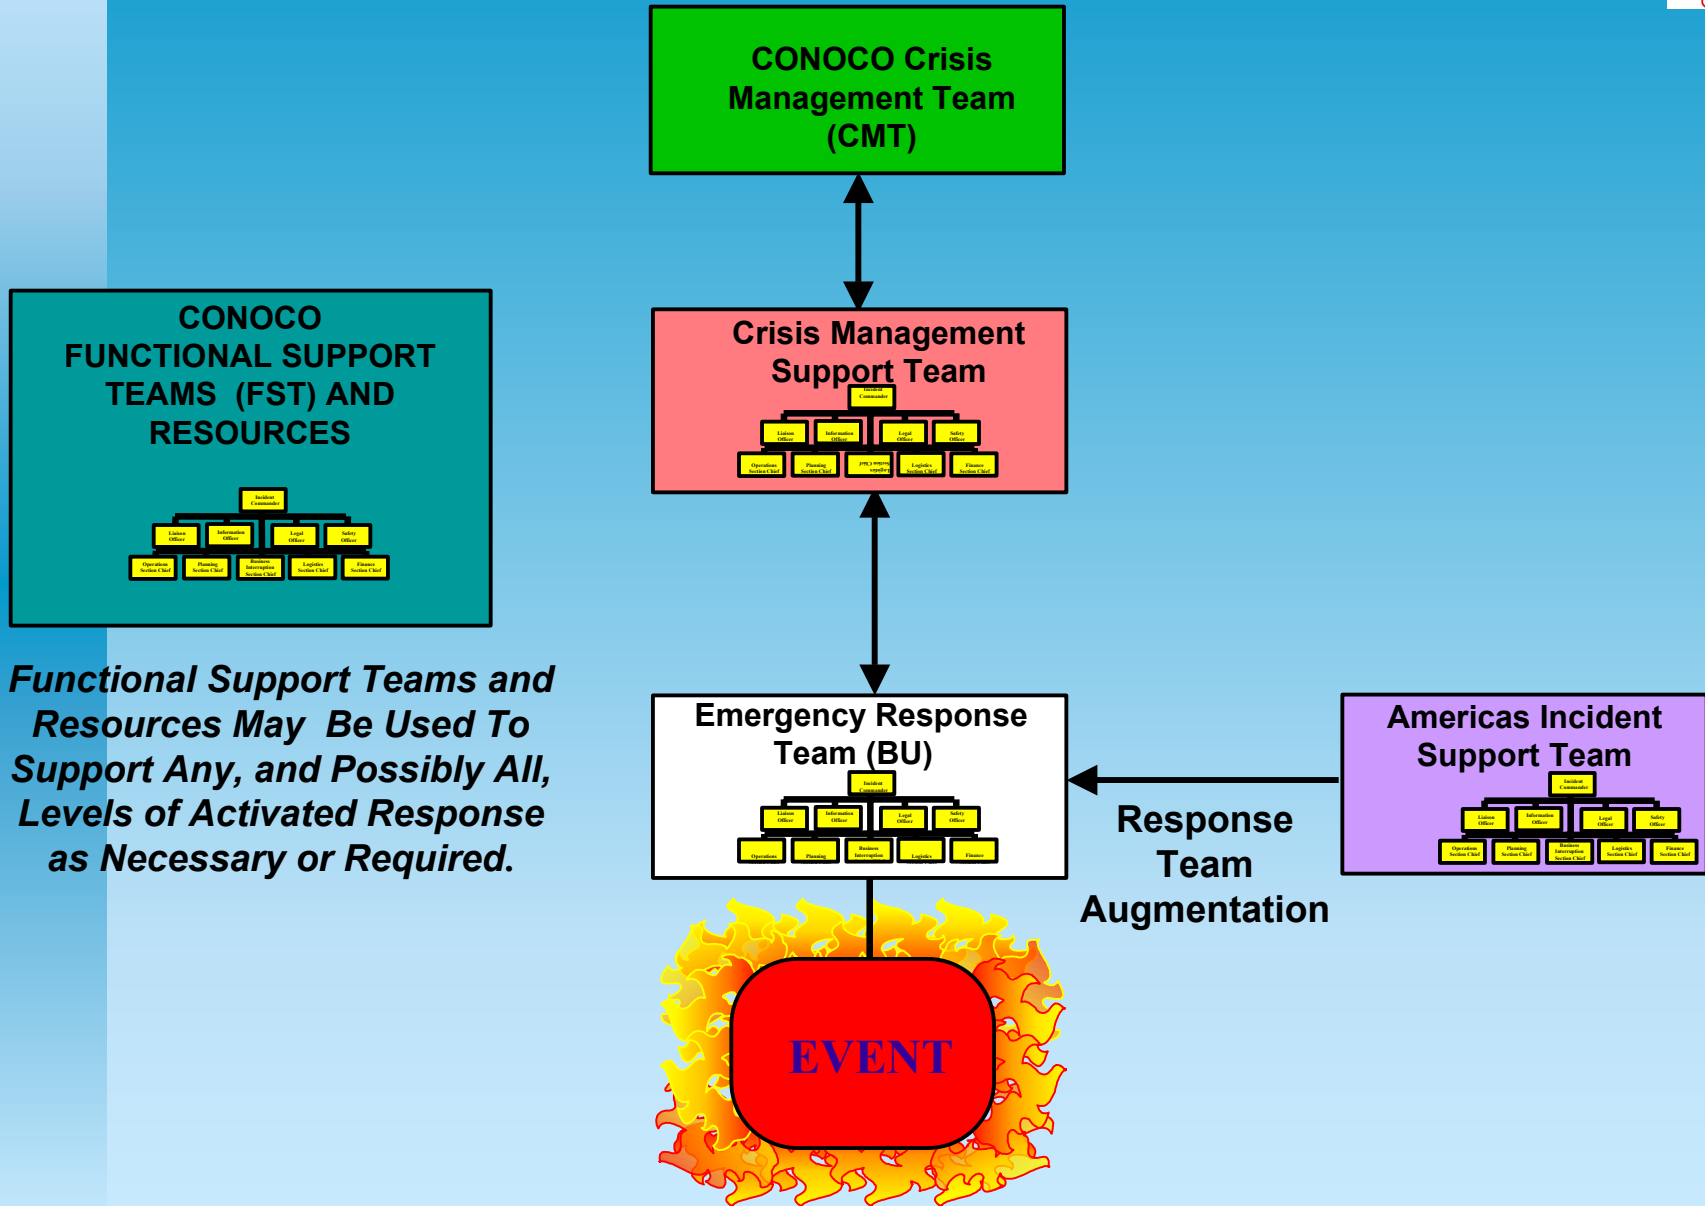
CONOCO Crisis Management Team (CMT)

CONOCO FUNCTIONAL SUPPORT TEAMS (FST) AND RESOURCES

Incident Commander

Liaison Officer

Information Officer

Legal Officer

Safety Officer

Operations Section Chief

Planning Section Chief

Business Interruption Section Chief

Logistics Section Chief

Finance Section Chief

Crisis Management Support Team

Incident Commander

Liaison Officer

Information Officer

Legal Officer

Safety Officer

Operations Section Chief

Planning Section Chief

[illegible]

Logistics Section Chief

Finance Section Chief

Functional Support Teams and Resources May Be Used To Support Any, and Possibly All, Levels of Activated Response as Necessary or Required.

Emergency Response Team (BU)

Incident Commander

Liaison Officer

Information Officer

Legal Officer

Safety Officer

Operations

Planning

Business Interruption

Logistics

Finance

Americas Incident Support Team

Incident Commander

Liaison Officer

Information Officer

Legal Officer

Safety Officer

Operations Section Chief

Planning Section Chief

Business Interruption Section Chief

Logistics Section Chief

Finance Section Chief

Response Team Augmentation

EVENT